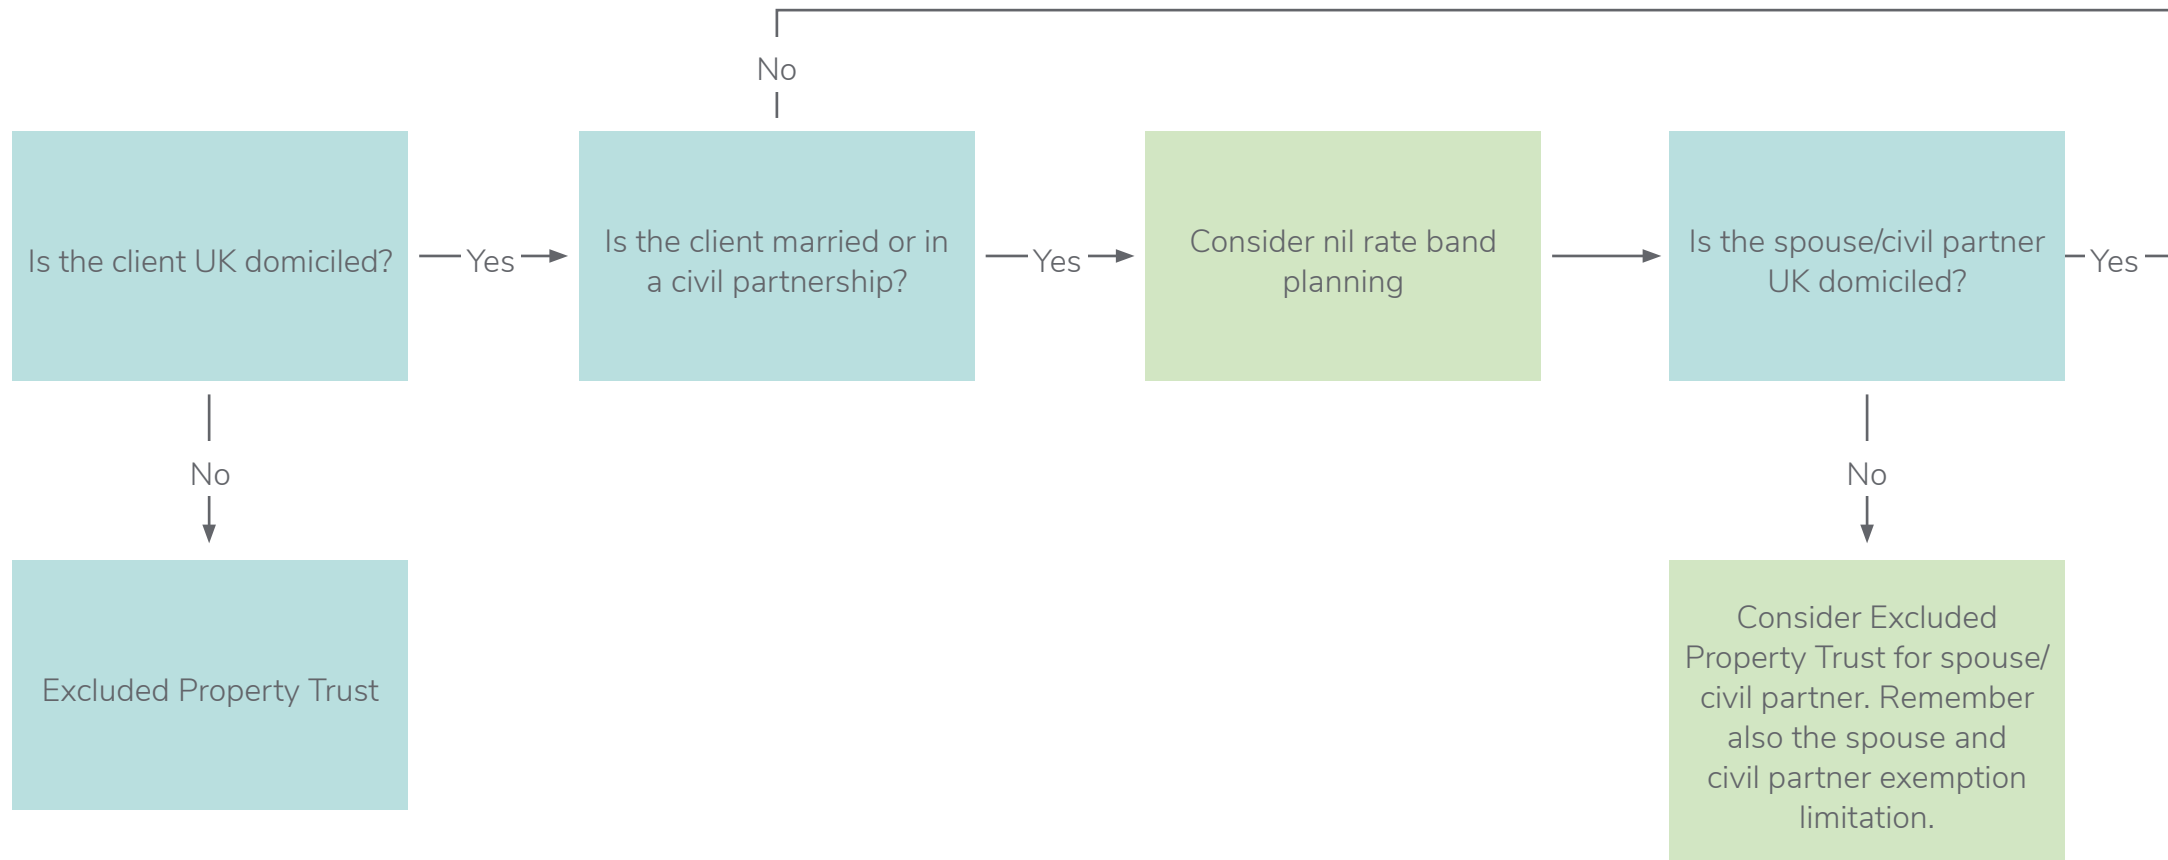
No

Is the client UK domiciled?

Yes

Is the client married or in a civil partnership?

Yes

Consider nil rate band planning

Is the spouse/civil partner UK domiciled?

Yes

No

Excluded Property Trust

No

Consider Excluded Property Trust for spouse/ civil partner. Remember also the spouse and civil partner exemption limitation.